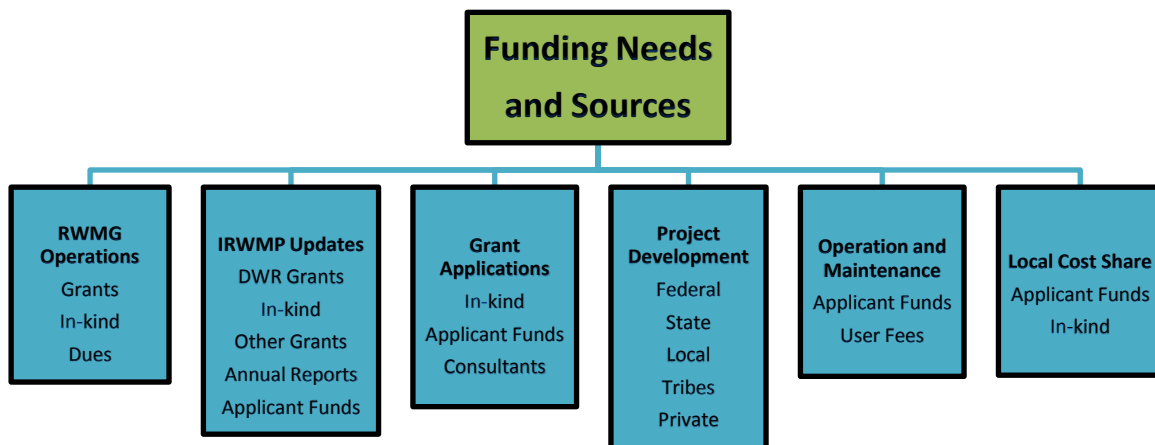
Funding Needs and Sources

RWMG Operations
Grants
In-kind
Dues

IRWMP Updates
DWR Grants
In-kind
Other Grants
Annual Reports
Applicant Funds

Grant Applications
In-kind
Applicant Funds
Consultants

Project Development
Federal
State
Local
Tribes
Private

Operation and Maintenance
Applicant Funds
User Fees

Local Cost Share
Applicant Funds
In-kind